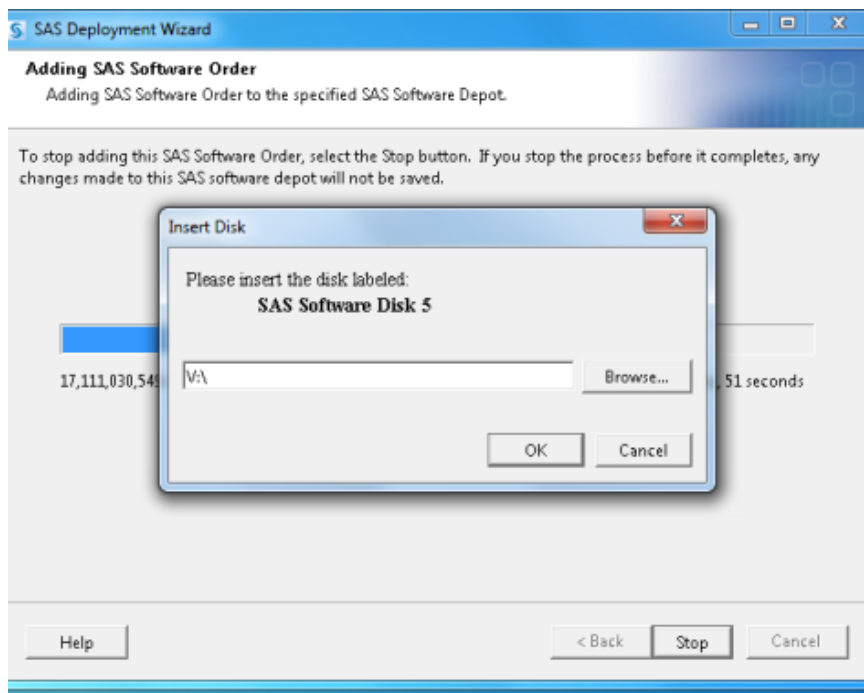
SAS Deployment Wizard

Adding SAS Software Order
Adding SAS Software Order to the specified SAS Software Depot.

To stop adding this SAS Software Order, select the Stop button. If you stop the process before it completes, any changes made to this SAS software depot will not be saved.

Insert Disk

Please insert the disk labeled:
SAS Software Disk 5

V:\

Browse...

OK

Cancel

17,111,030,54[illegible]

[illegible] 51 seconds

Help

< Back

Stop

Cancel